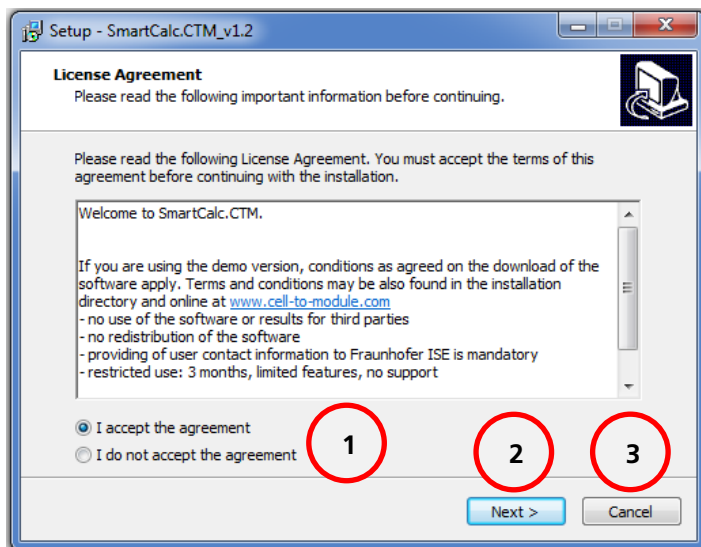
Setup - SmartCalc.CTM_v1.2

License Agreement
Please read the following important information before continuing.

Please read the following License Agreement. You must accept the terms of this agreement before continuing with the installation.

Welcome to SmartCalc.CTM.

If you are using the demo version, conditions as agreed on the download of the software apply. Terms and conditions may be also found in the installation directory and online at www.cell-to-module.com
- no use of the software or results for third parties
- no redistribution of the software
- providing of user contact information to Fraunhofer ISE is mandatory
- restricted use: 3 months, limited features, no support

I accept the agreement
I do not accept the agreement

1
2
3

Next >
Cancel